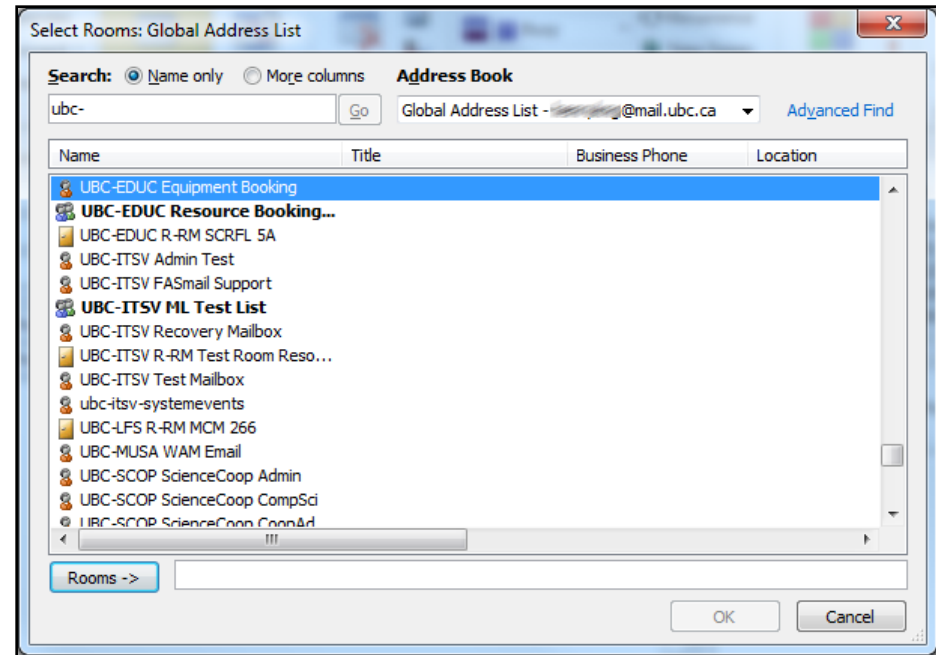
Select Rooms: Global Address List

Search: Name only More columns

Address Book

ubc-

Go

Global Address List - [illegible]@mail.ubc.ca

Advanced Find

| Name | Title | Business Phone | Location |
|---|---|---|---|
| UBC-EDUC Equipment Booking | | | |
| UBC-EDUC Resource Booking... | | | |
| UBC-EDUC R-RM SCRFL 5A | | | |
| UBC-ITSV Admin Test | | | |
| UBC-ITSV FASmail Support | | | |
| UBC-ITSV ML Test List | | | |
| UBC-ITSV Recovery Mailbox | | | |
| UBC-ITSV R-RM Test Room Reso... | | | |
| UBC-ITSV Test Mailbox | | | |
| ubc-itsv-systemevents | | | |
| UBC-LFS R-RM MCM 266 | | | |
| UBC-MUSA WAM Email | | | |
| UBC-SCOP ScienceCoop Admin | | | |
| UBC-SCOP ScienceCoop CompSci | | | |
| UBC-SCOP ScienceCoop CoopAd | | | |

Rooms ->

OK

Cancel